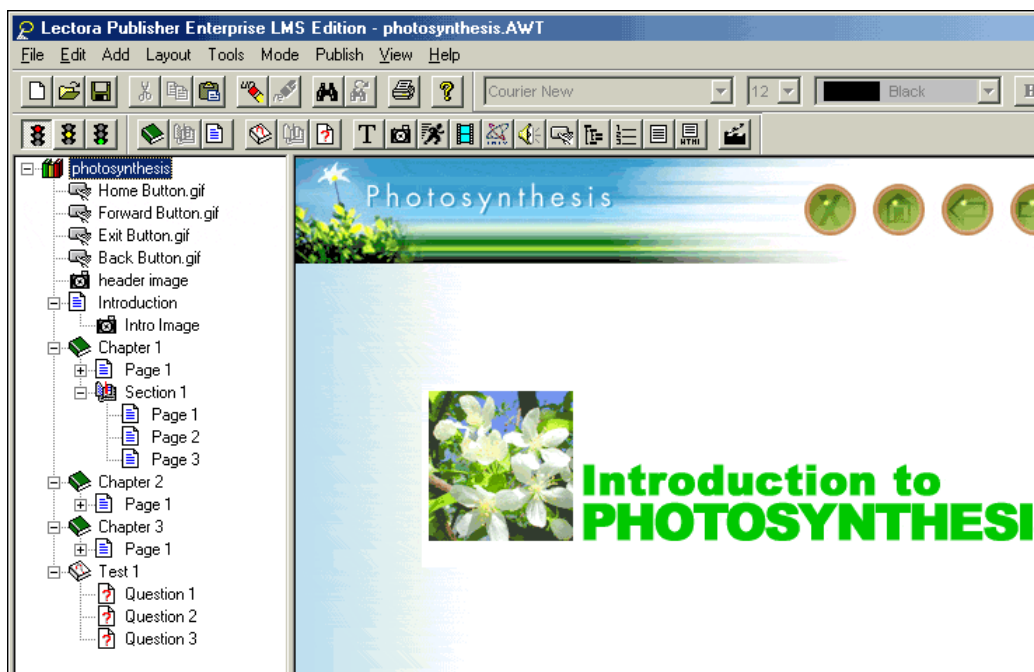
Lectora Publisher Enterprise LMS Edition - photosynthesis.AWT

File Edit Add Layout Tools Mode Publish View Help

Courier New 12 Black

photosynthesis
Home Button.gif
Forward Button.gif
Exit Button.gif
Back Button.gif
header image
Introduction
Intro Image
Chapter 1
Page 1
Section 1
Page 1
Page 2
Page 3
Chapter 2
Page 1
Chapter 3
Page 1
Test 1
Question 1
Question 2
Question 3

Photosynthesis

Introduction to
PHOTOSYNTHESI